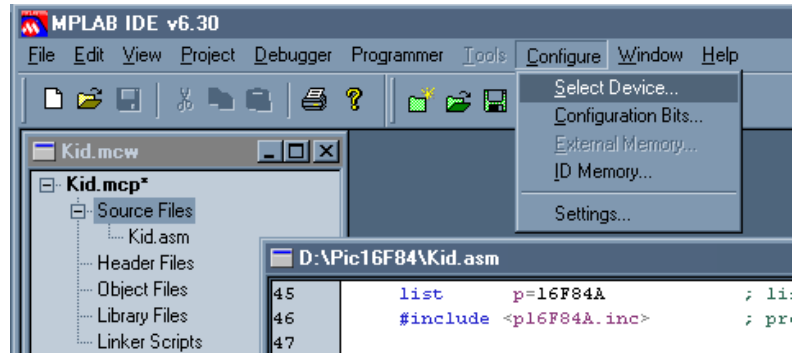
MPLAB IDE v6.30

File Edit View Project Debugger Programmer Tools Configure Window Help

Select Device...
Configuration Bits...
External Memory...
ID Memory...
Settings...

Kid.mcw

Kid.mcp*
Source Files
Kid.asm
Header Files
Object Files
Library Files
Linker Scripts

D:\Pic16F84\Kid.asm

45 list p=16F84A ; li
46 #include <p16F84A.inc> ; pro
47